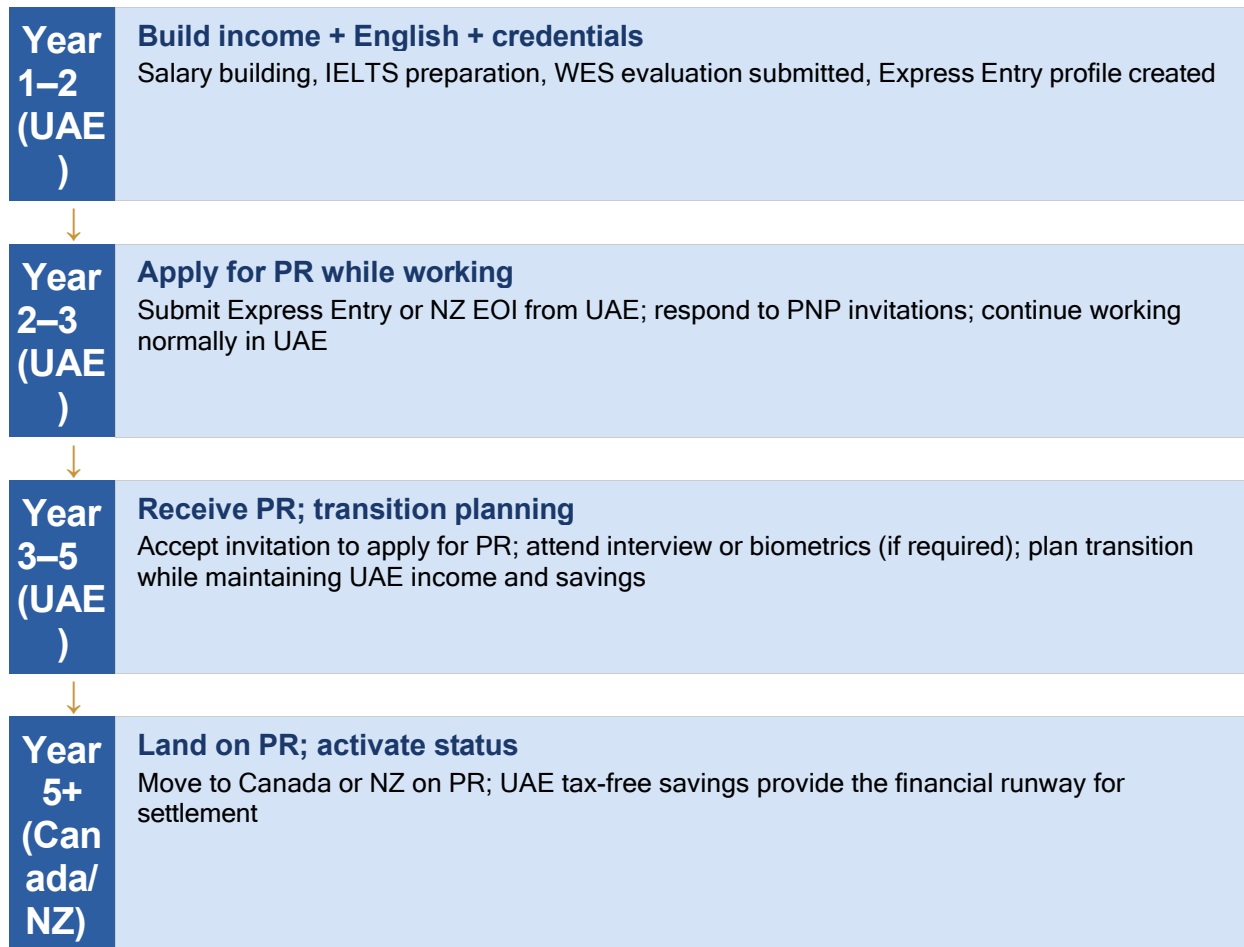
Year 1–2 (UAE)

Build income + English + credentials
Salary building, IELTS preparation, WES evaluation submitted, Express Entry profile created

↓

Year 2–3 (UAE)

Apply for PR while working
Submit Express Entry or NZ EOI from UAE; respond to PNP invitations; continue working normally in UAE

↓

Year 3–5 (UAE)

Receive PR; transition planning
Accept invitation to apply for PR; attend interview or biometrics (if required); plan transition while maintaining UAE income and savings

↓

Year 5+ (Canada/NZ)

Land on PR; activate status
Move to Canada or NZ on PR; UAE tax-free savings provide the financial runway for settlement